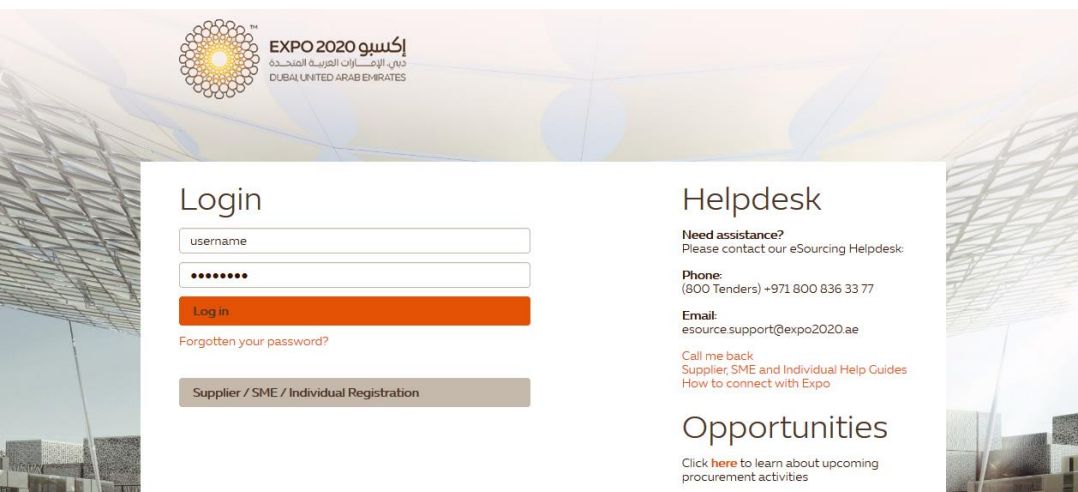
EXPO 2020 إكسبو
دبي، الإمـــارات العربيـة المتحـدة
DUBAI, UNITED ARAB EMIRATES

Login

username

••••••••

Log in

Forgotten your password?

Supplier / SME / Individual Registration

Helpdesk

Need assistance?
Please contact our eSourcing Helpdesk:

Phone:
(800 Tenders) +971 800 836 33 77

Email:
esource.support@expo2020.ae

Call me back
Supplier, SME and Individual Help Guides
How to connect with Expo

Opportunities

Click here to learn about upcoming procurement activities